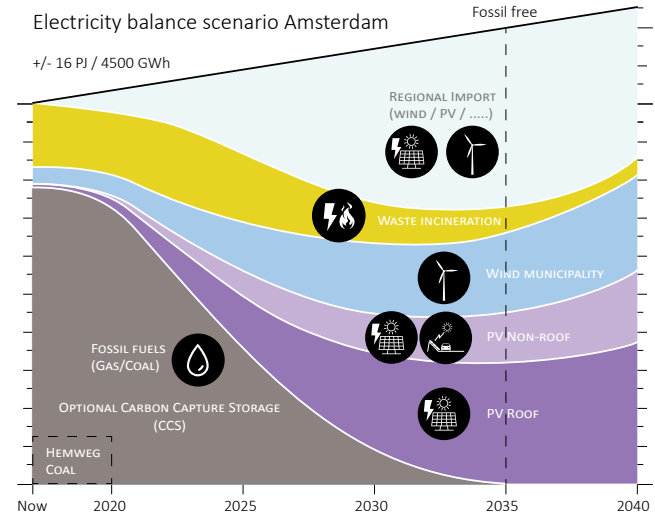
Electricity balance scenario Amsterdam

+/- 16 PJ / 4500 GWh

Fossil free

Regional Import (wind / PV / .....)

Waste incineration

Wind municipality

PV Non-roof

PV Roof

Fossil fuels (Gas/Coal)

Optional Carbon Capture Storage (CCS)

Hemweg Coal

Now 2020 2025 2030 2035 2040